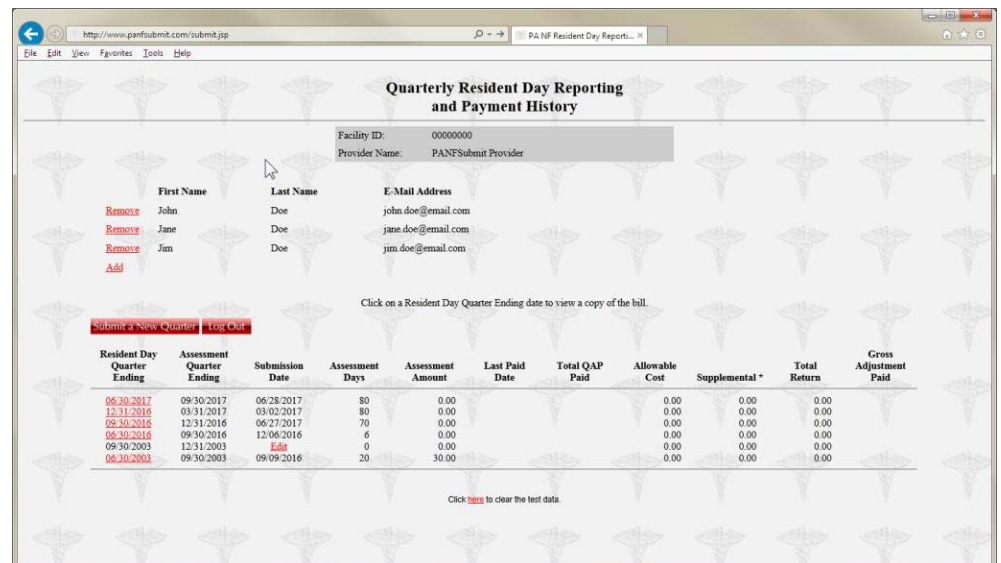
http://www.panfsubmit.com/submit.jsp
PA NF Resident Day Reporti... ×
File Edit View Favorites Tools Help

Quarterly Resident Day Reporting and Payment History

Facility ID: 00000000
Provider Name: PANFSubmit Provider

| | First Name | Last Name | E-Mail Address |
|---|---|---|---|
| Remove | John | Doe | john.doe@email.com |
| Remove | Jane | Doe | jane.doe@email.com |
| Remove | Jim | Doe | jim.doe@email.com |
| Add | | | |

Click on a Resident Day Quarter Ending date to view a copy of the bill.

Submit a New Quarter Log Out

| Resident Day Quarter Ending | Assessment Quarter Ending | Submission Date | Assessment Days | Assessment Amount | Last Paid Date | Total QAP Paid | Allowable Cost | Supplemental * | Total Return | Gross Adjustment Paid |
|---|---|---|---|---|---|---|---|---|---|---|
| 06/30/2017 | 09/30/2017 | 06/28/2017 | 80 | 0.00 | | | 0.00 | 0.00 | 0.00 | |
| 12/31/2016 | 03/31/2017 | 03/02/2017 | 80 | 0.00 | | | 0.00 | 0.00 | 0.00 | |
| 09/30/2016 | 12/31/2016 | 06/27/2017 | 70 | 0.00 | | | 0.00 | 0.00 | 0.00 | |
| 06/30/2016 | 09/30/2016 | 12/06/2016 | 6 | 0.00 | | | 0.00 | 0.00 | 0.00 | |
| 09/30/2003 | 12/31/2003 | Edit | 0 | 0.00 | | | 0.00 | 0.00 | 0.00 | |
| 06/30/2003 | 09/30/2003 | 09/09/2016 | 20 | 30.00 | | | 0.00 | 0.00 | 0.00 | |

Click here to clear the test data.